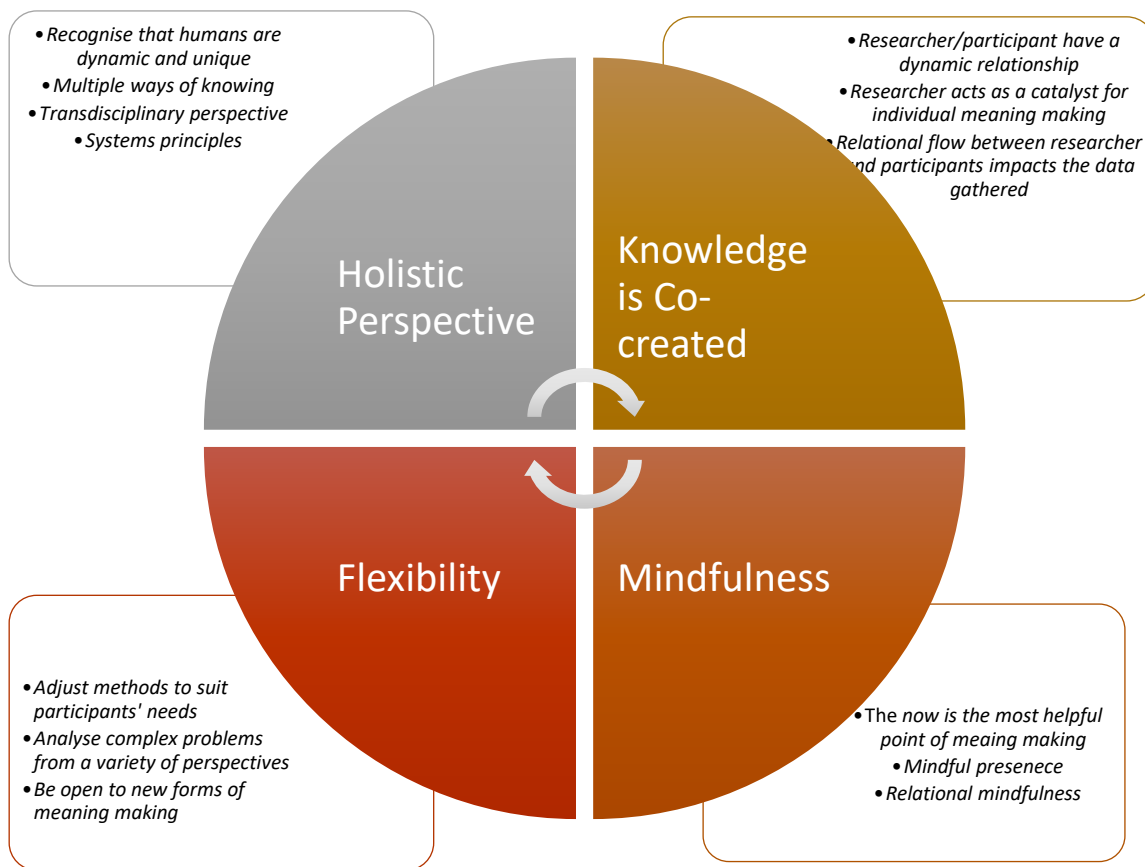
• Recognise that humans are dynamic and unique
• Multiple ways of knowing
• Transdisciplinary perspective
• Systems principles

• Researcher/participant have a dynamic relationship
• Researcher acts as a catalyst for individual meaning making
• Relational flow between researcher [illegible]nd participants impacts the data gathered

Holistic Perspective

Knowledge is Co-created

Flexibility

Mindfulness

• Adjust methods to suit participants' needs
• Analyse complex problems from a variety of perspectives
• Be open to new forms of meaning making

• The now is the most helpful point of meaing making
• Mindful presenece
• Relational mindfulness